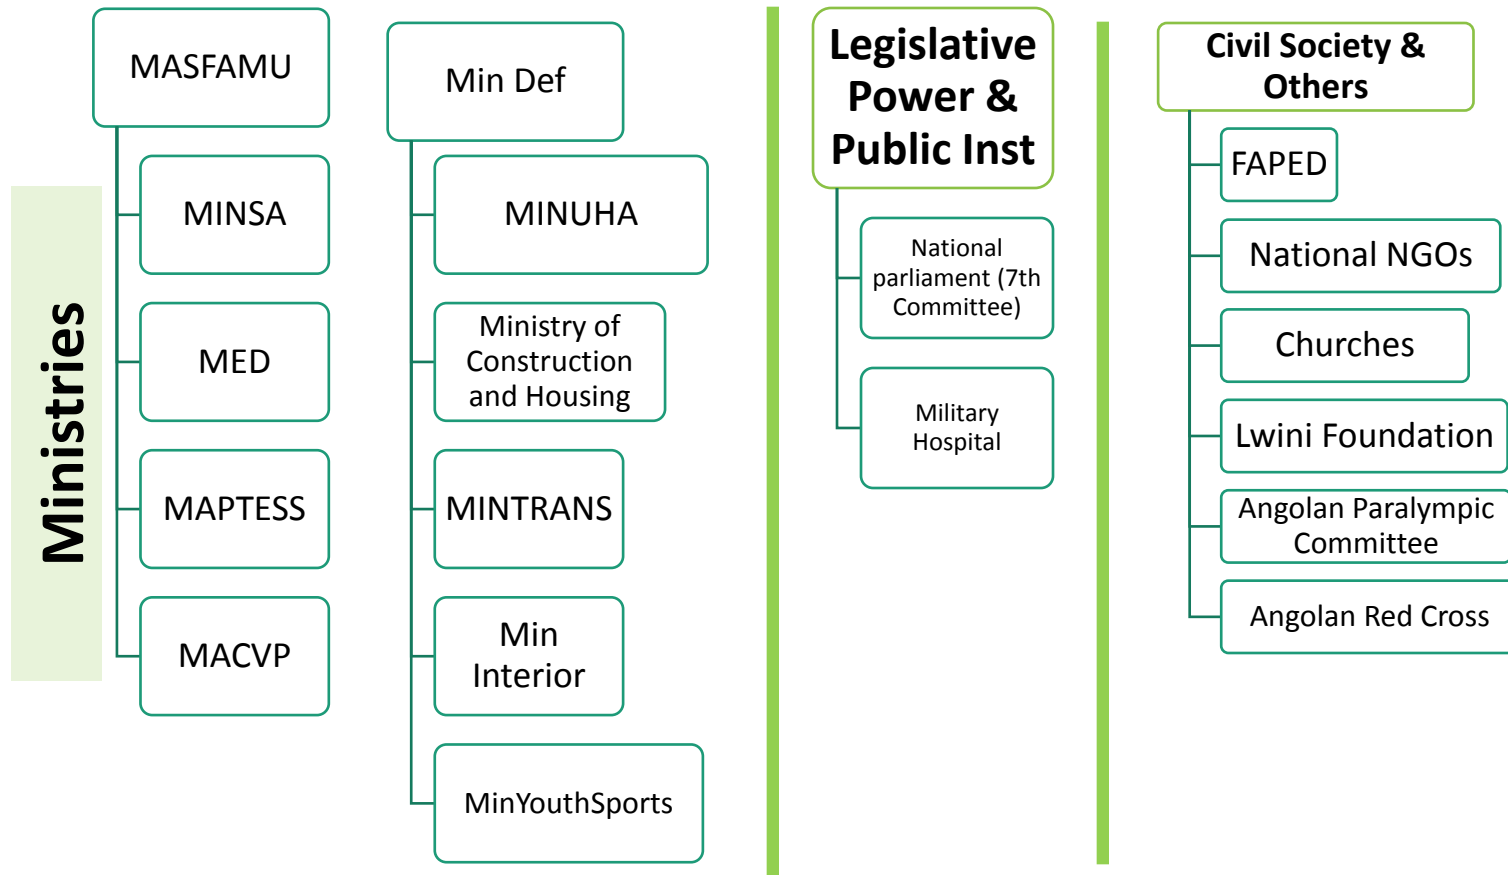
Ministries

MASFAMU

MINSA

MED

MAPTESS

MACVP

Min Def

MINUHA

Ministry of Construction and Housing

MINTRANS

Min Interior

MinYouthSports

Legislative Power & Public Inst

National parliament (7th Committee)

Military Hospital

Civil Society & Others

FAPED

National NGOs

Churches

Lwini Foundation

Angolan Paralympic Committee

Angolan Red Cross